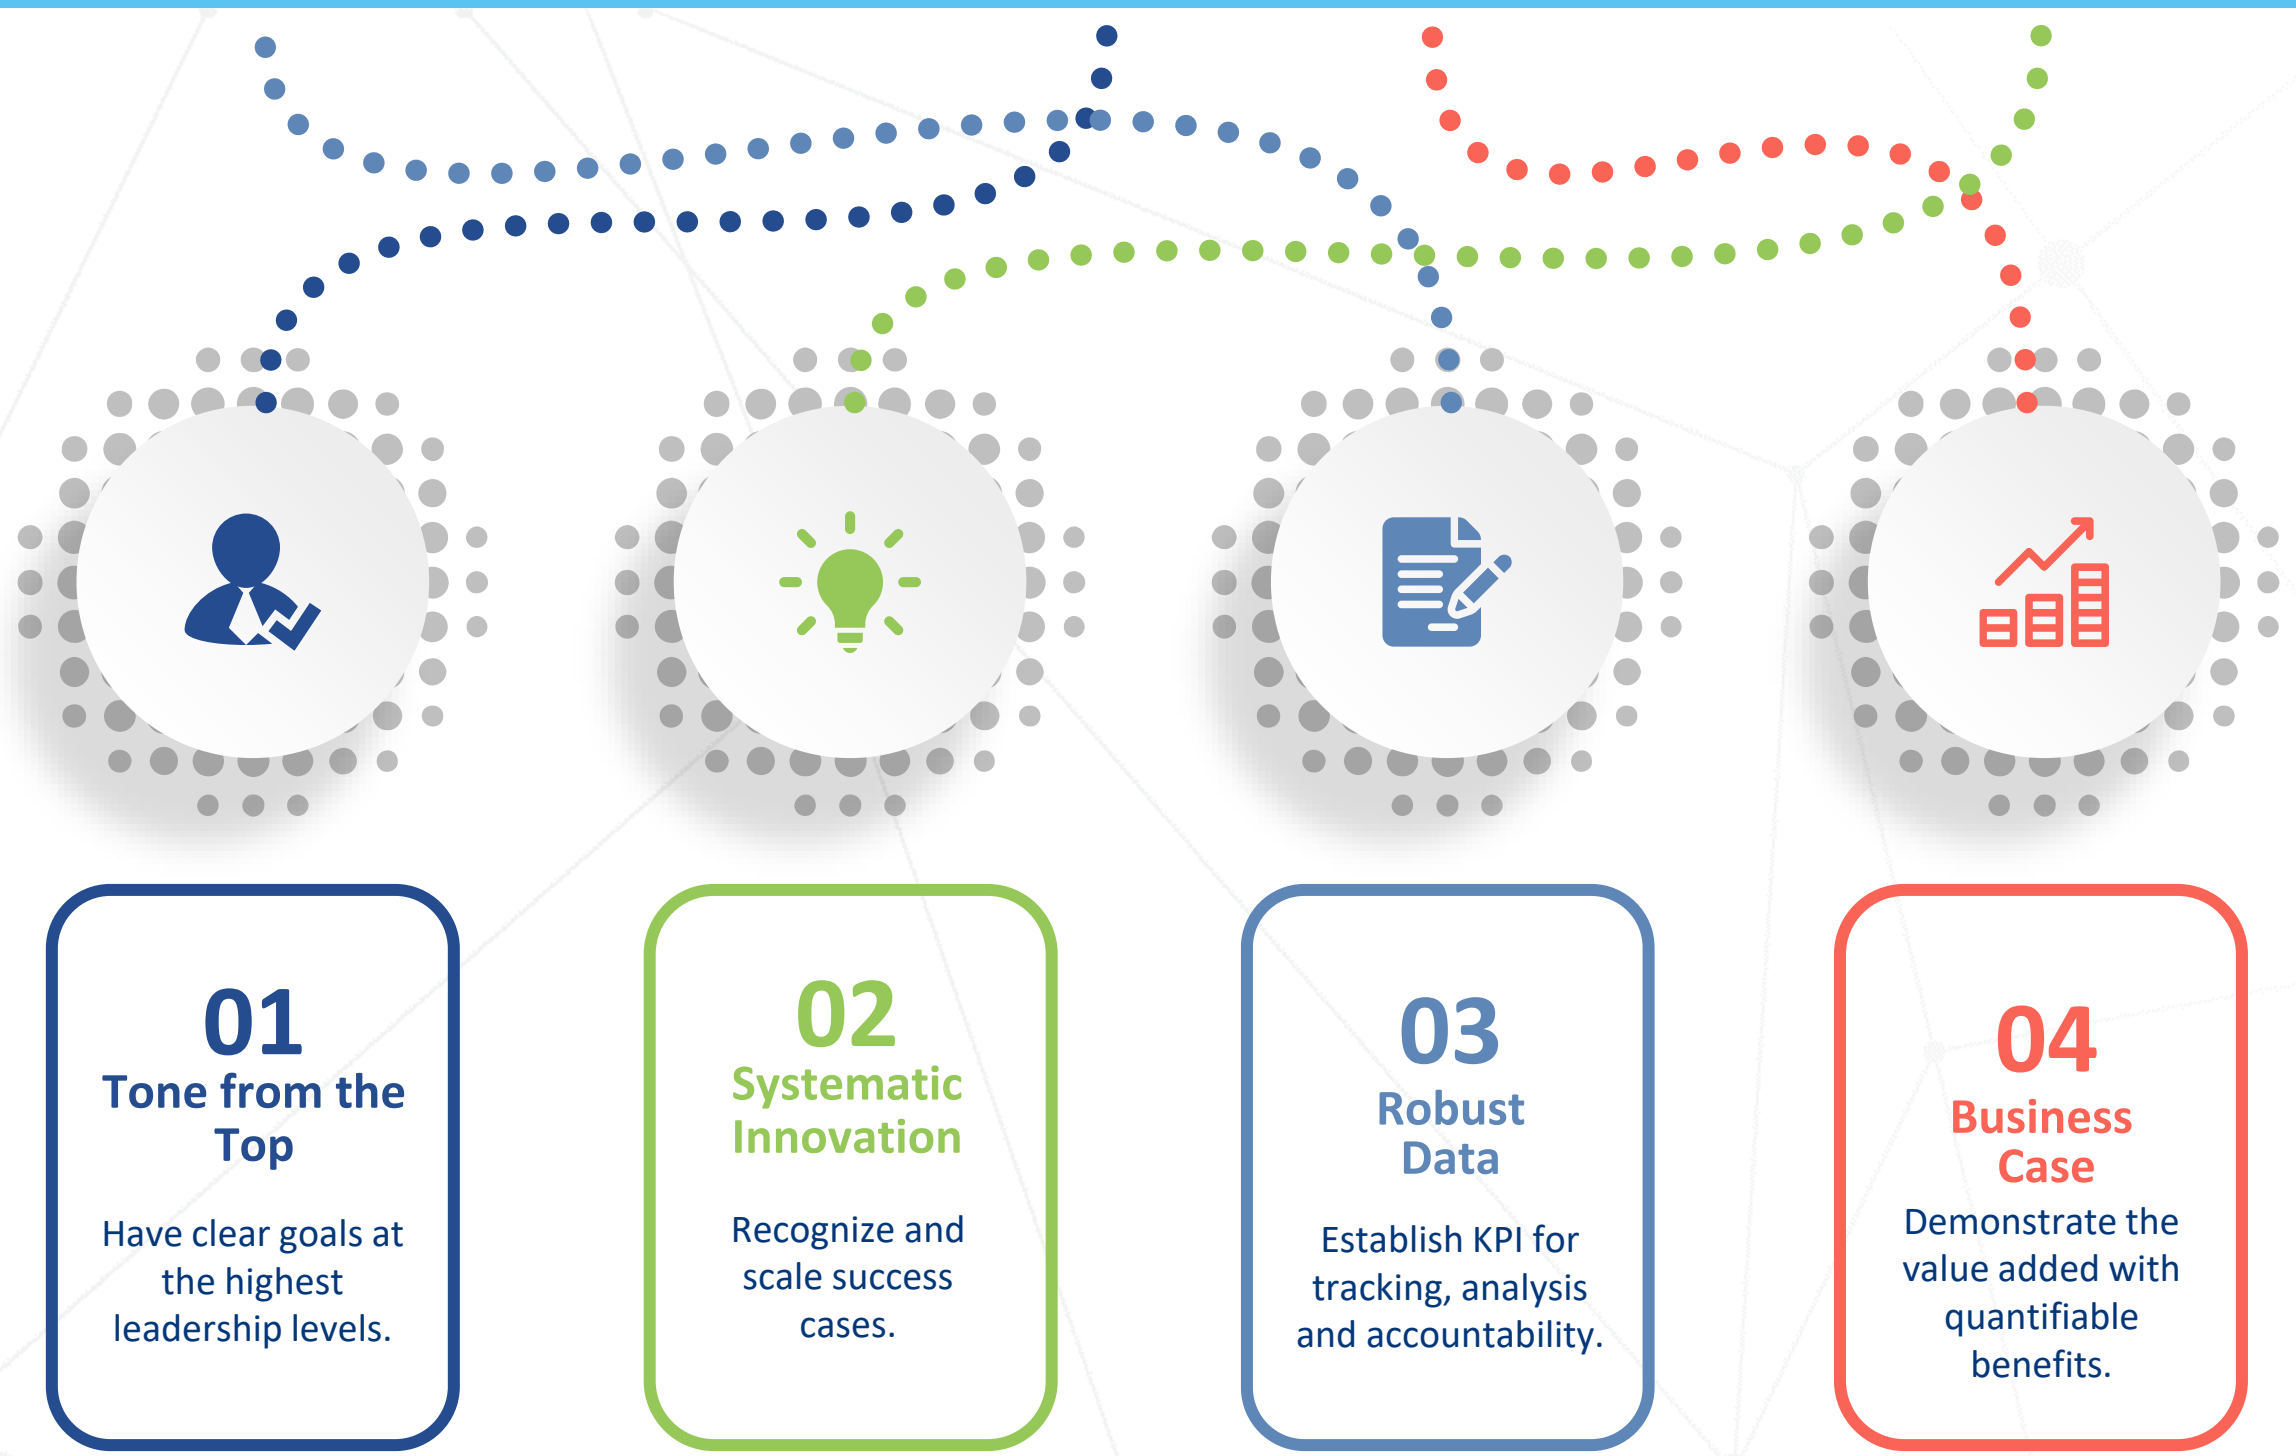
01
Tone from the Top

Have clear goals at the highest leadership levels.

02
Systematic Innovation

Recognize and scale success cases.

03
Robust Data

Establish KPI for tracking, analysis and accountability.

04
Business Case

Demonstrate the value added with quantifiable benefits.